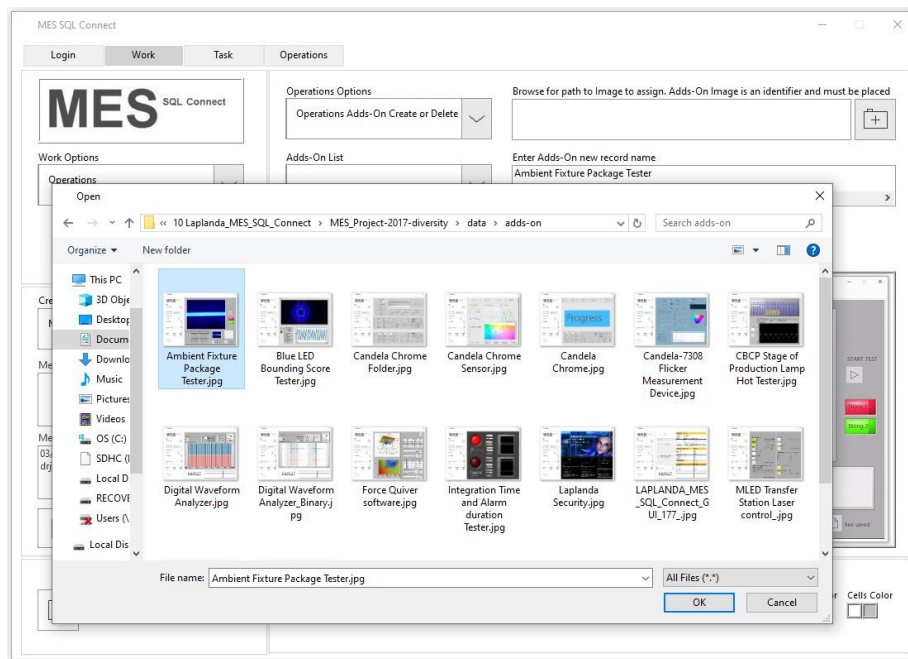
MES SQL Connect

Login | Work | Task | Operations

MES SQL Connect

Work Options

Operations

Operations Options

Operations Adds-On Create or Delete

Adds-On List

Browse for path to Image to assign. Adds-On Image is an identifier and must be placed

Enter Adds-On new record name

Ambient Fixture Package Tester

Open

« 10 Laplanda_MES_SQL_Connect › MES_Project-2017-diversity › data › adds-on

Search adds-on

Organize ▾ New folder

This PC
3D Obje
Desktop
Docum
Downlo
Music
Pictures
Videos
OS (C:)
SDHC (I
Local D
RECOVE
Users (\
Local Dis

Ambient Fixture Package Tester.jpg
Blue LED Bounding Score Tester.jpg
Candela Chrome Folder.jpg
Candela Chrome Sensor.jpg
Candela Chrome.jpg
Candela-7308 Flicker Measurement Device.jpg
CBCP Stage of Production Lamp Hot Tester.jpg
Digital Waveform Analyzer.jpg
Digital Waveform Analyzer_Binary.jpg
Force Quiver software.jpg
Integration Time and Alarm duration Tester.jpg
Laplanda Security.jpg
LAPLANDA_MES_SQL_Connect_GUI_177_.jpg
MLED Transfer Station Laser control_.jpg

Progress

File name: Ambient Fixture Package Tester.jpg

All Files (*.*)

OK

Cancel

Cre
Me
Me
03/
drj

START TEST

String 2

See saved

Cells Color